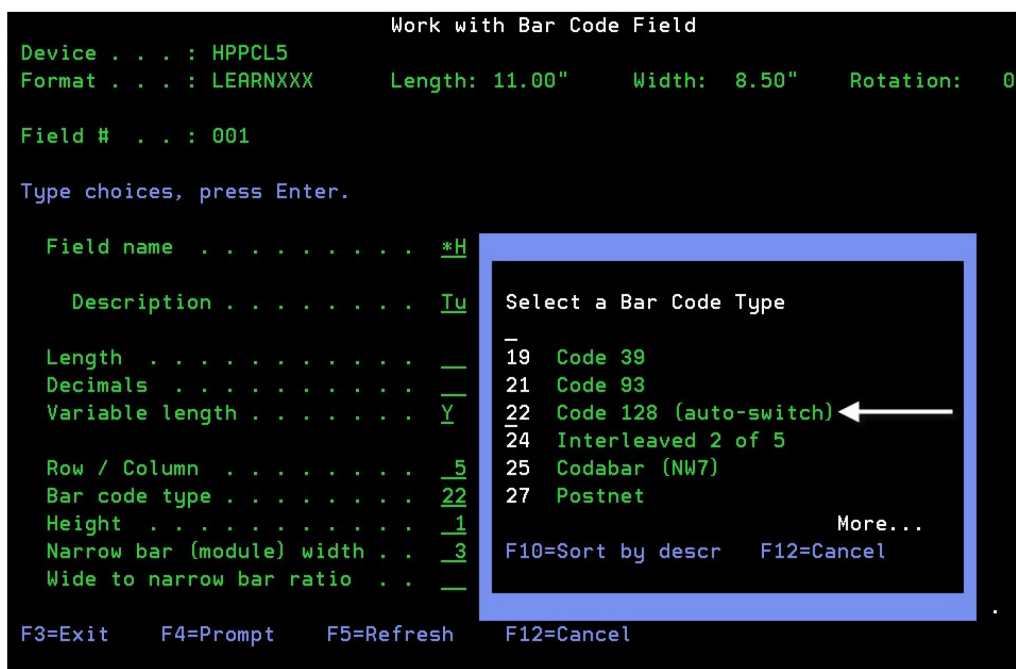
Work with Bar Code Field

Device . . . : HPPCL5
Format . . . : LEARNXXX Length: 11.00" Width: 8.50" Rotation: 0

Field # . . : 001

Type choices, press Enter.

Field name . . . . . . . . . *H

Description . . . . . . . . Tu

Length . . . . . . . . . . . __
Decimals . . . . . . . . . . __
Variable length . . . . . . . Y

Row / Column . . . . . . . . 5
Bar code type . . . . . . . . 22
Height . . . . . . . . . . . 1
Narrow bar (module) width . . 3
Wide to narrow bar ratio . . __

Select a Bar Code Type

_
19 Code 39
21 Code 93
22 Code 128 (auto-switch)
24 Interleaved 2 of 5
25 Codabar (NW7)
27 Postnet
More...
F10=Sort by descr F12=Cancel

F3=Exit F4=Prompt F5=Refresh F12=Cancel